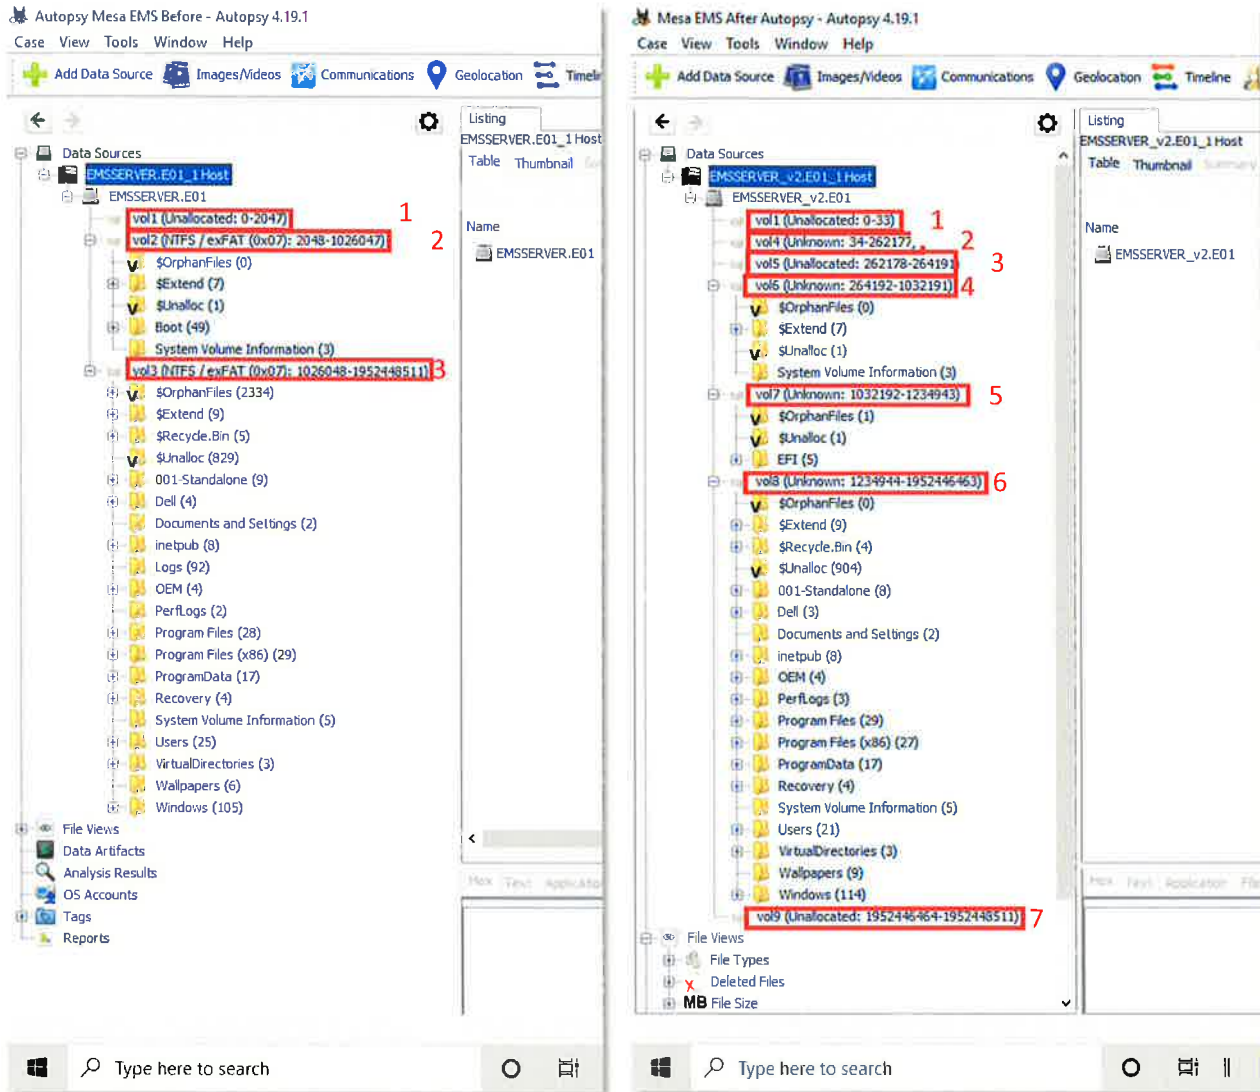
Autopsy Mesa EMS Before - Autopsy 4.19.1
Case View Tools Window Help
Add Data Source Images/Videos Communications Geolocation Timeli

Data Sources
EMSSERVER.E01_1 Host
EMSSERVER.E01
vol1 (Unallocated: 0-2047) 1
vol2 (NTFS / exFAT (0x07): 2048-1026047) 2
$OrphanFiles (0)
$Extend (7)
$Unalloc (1)
Boot (49)
System Volume Information (3)
vol3 (NTFS / exFAT (0x07): 1026048-1952448511) 3
$OrphanFiles (2334)
$Extend (9)
$Recycle.Bin (5)
$Unalloc (829)
001-Standalone (9)
Dell (4)
Documents and Settings (2)
inetpub (8)
Logs (92)
OEM (4)
PerfLogs (2)
Program Files (28)
Program Files (x86) (29)
ProgramData (17)
Recovery (4)
System Volume Information (5)
Users (25)
VirtualDirectories (3)
Wallpapers (6)
Windows (105)
File Views
Data Artifacts
Analysis Results
OS Accounts
Tags
Reports

Listing
EMSSERVER.E01_1 Host
Table Thumbnail
Name
EMSSERVER.E01

Type here to search

Mesa EMS After Autopsy - Autopsy 4.19.1
Case View Tools Window Help
Add Data Source Images/Videos Communications Geolocation Timeline

Data Sources
EMSSERVER_v2.E01_1 Host
EMSSERVER_v2.E01
vol1 (Unallocated: 0-33) 1
vol4 (Unknown: 34-262177) 2
vol5 (Unallocated: 262178-264191) 3
vol6 (Unknown: 264192-1032191) 4
$OrphanFiles (0)
$Extend (7)
$Unalloc (1)
System Volume Information (3)
vol7 (Unknown: 1032192-1234943) 5
$OrphanFiles (1)
$Unalloc (1)
EFI (5)
vol8 (Unknown: 1234944-1952446463) 6
$OrphanFiles (0)
$Extend (9)
$Recycle.Bin (4)
$Unalloc (904)
001-Standalone (8)
Dell (3)
Documents and Settings (2)
inetpub (8)
OEM (4)
PerfLogs (3)
Program Files (29)
Program Files (x86) (27)
ProgramData (17)
Recovery (4)
System Volume Information (5)
Users (21)
VirtualDirectories (3)
Wallpapers (9)
Windows (114)
vol9 (Unallocated: 1952446464-1952448511) 7
File Views
File Types
Deleted Files
MB File Size

Listing
EMSSERVER_v2.E01_1 Host
Table Thumbnail Summary
Name
EMSSERVER_v2.E01

Type here to search